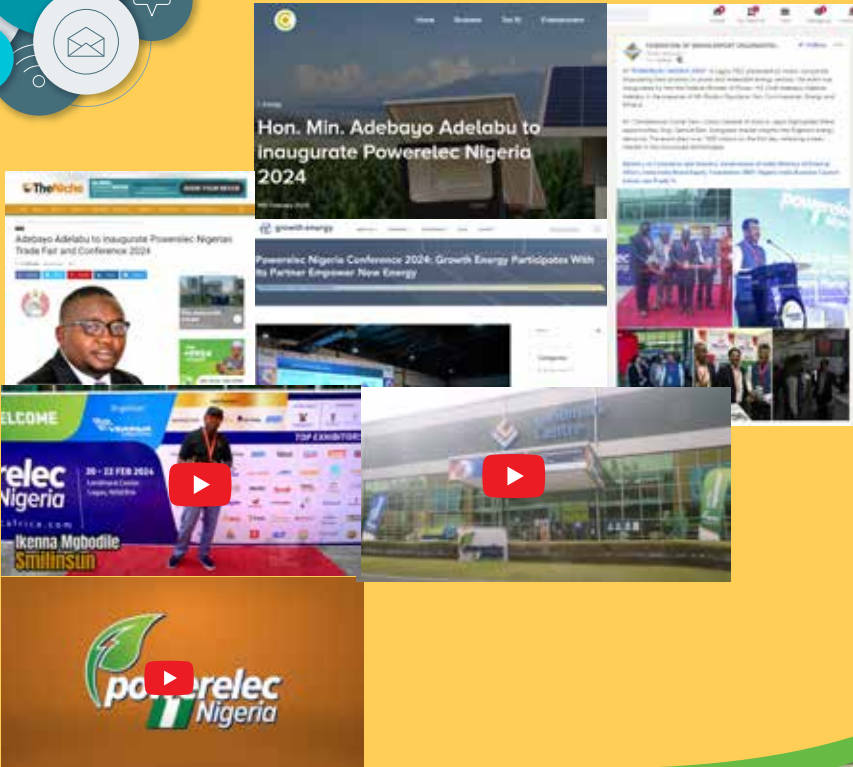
Home Business Tech Entertainment

Hon. Min. Adebayo Adelabu to inaugurate Powerelec Nigeria 2024

TheNiche

BOOK YOUR SPACE

Adebayo Adelabu to inaugurate Powerelec Nigerias Trade Fair and Conference 2024

growth energy

Powerelec Nigeria Conference 2024: Growth Energy Participates With Its Partner Empower New Energy

FEDERATION OF INDIAN EXPORT ORGANISATIONS

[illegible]

Categories

powerelec

WELCOME

TOP EXHIBITORS

20 - 22 FEB 2024

Landmark Centre Lagos, Nigeria

relec Nigeria

Ikenna Mgbodile Smilinsun

powerelec Nigeria